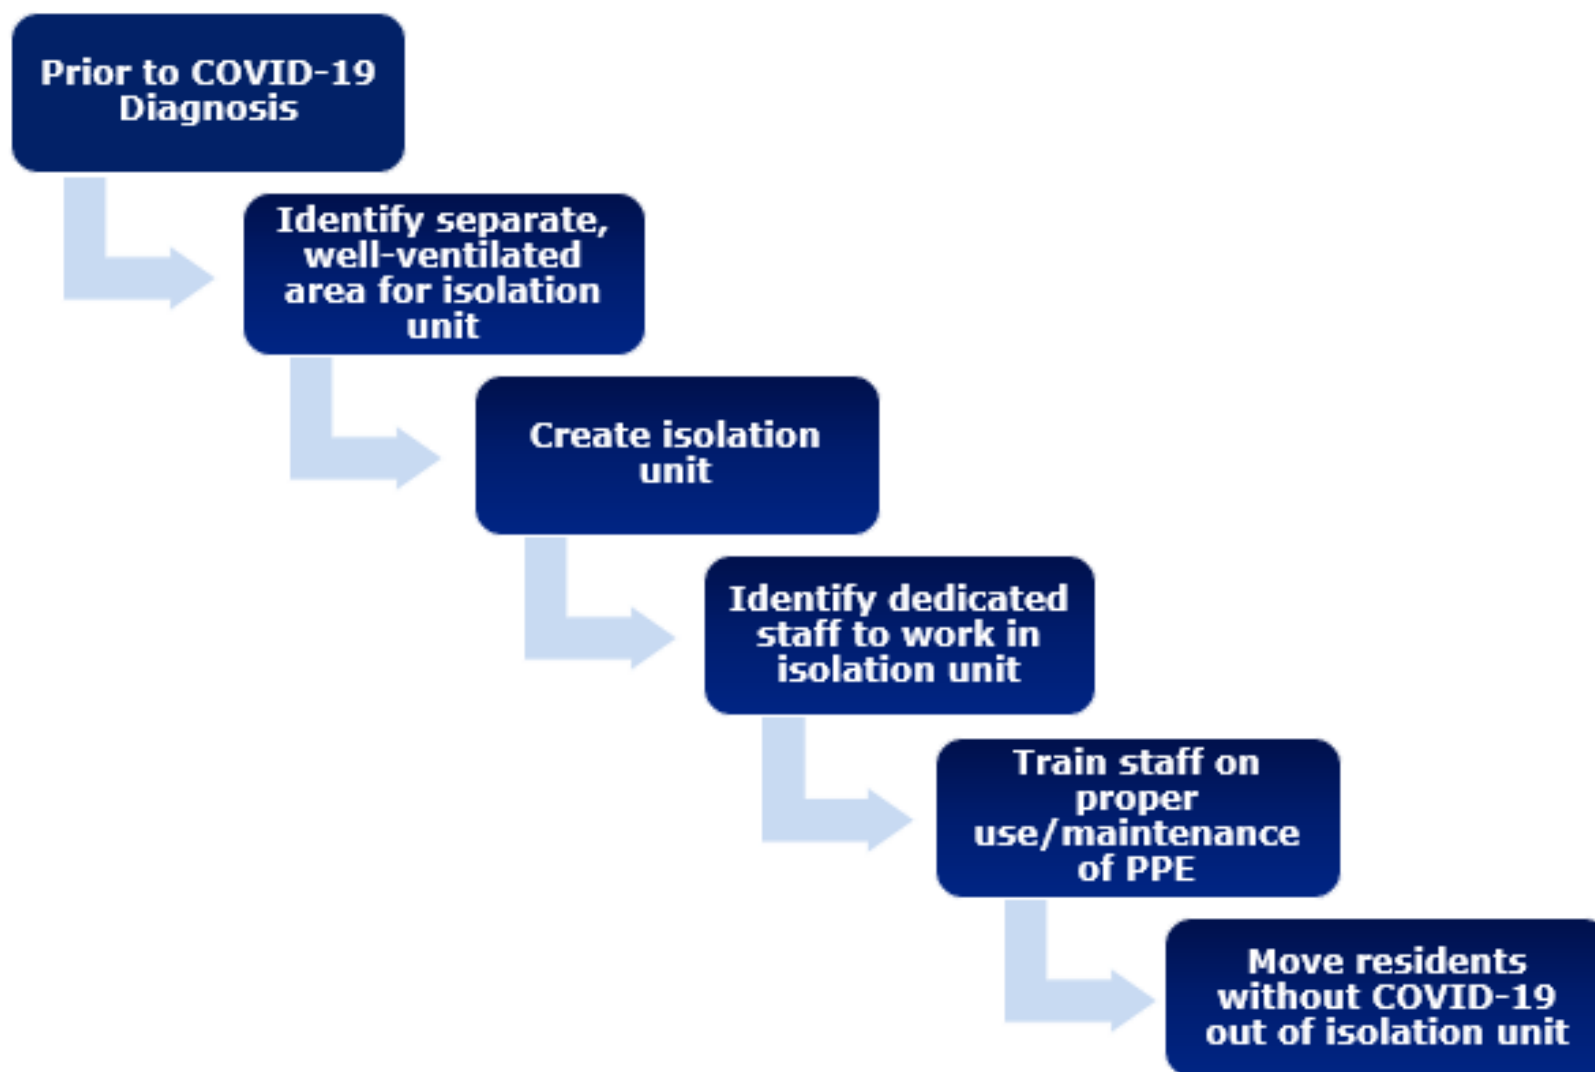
Prior to COVID-19 Diagnosis

Identify separate, well-ventilated area for isolation unit

Create isolation unit

Identify dedicated staff to work in isolation unit

Train staff on proper use/maintenance of PPE

Move residents without COVID-19 out of isolation unit